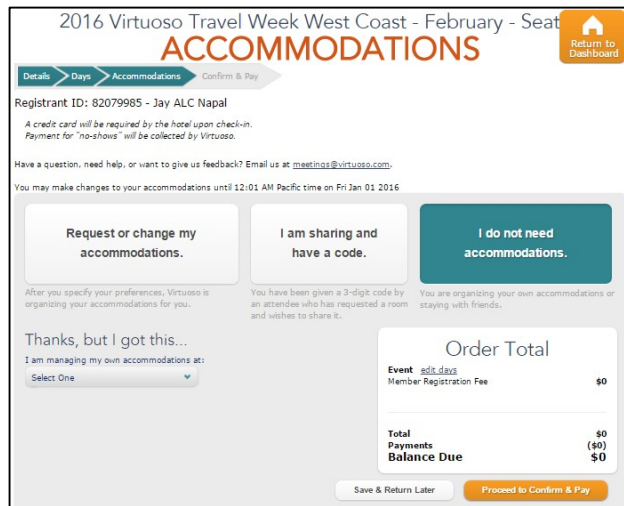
2016 Virtuoso Travel Week West Coast - February - Seat

ACCOMMODATIONS

Return to Dashboard

Details
Days
Accommodations
Confirm & Pay

Registrant ID: 82079985 - Jay ALC Napal

A credit card will be required by the hotel upon check-in.
Payment for "no-shows" will be collected by Virtuoso.

Have a question, need help, or want to give us feedback? Email us at meetings@virtuoso.com.

You may make changes to your accommodations until 12:01 AM Pacific time on Fri Jan 01 2016

Request or change my accommodations.

After you specify your preferences, Virtuoso is organizing your accommodations for you.

I am sharing and have a code.

You have been given a 3-digit code by an attendee who has requested a room and wishes to share it.

I do not need accommodations.

You are organizing your own accommodations or staying with friends.

Thanks, but I got this...

I am managing my own accommodations at:

Select One

Order Total

Event edit days

| | |
|---|---|
| Member Registration Fee | $0 |
| Total | $0 |
| Payments | ($0) |
| Balance Due | $0 |

Save & Return Later

Proceed to Confirm & Pay